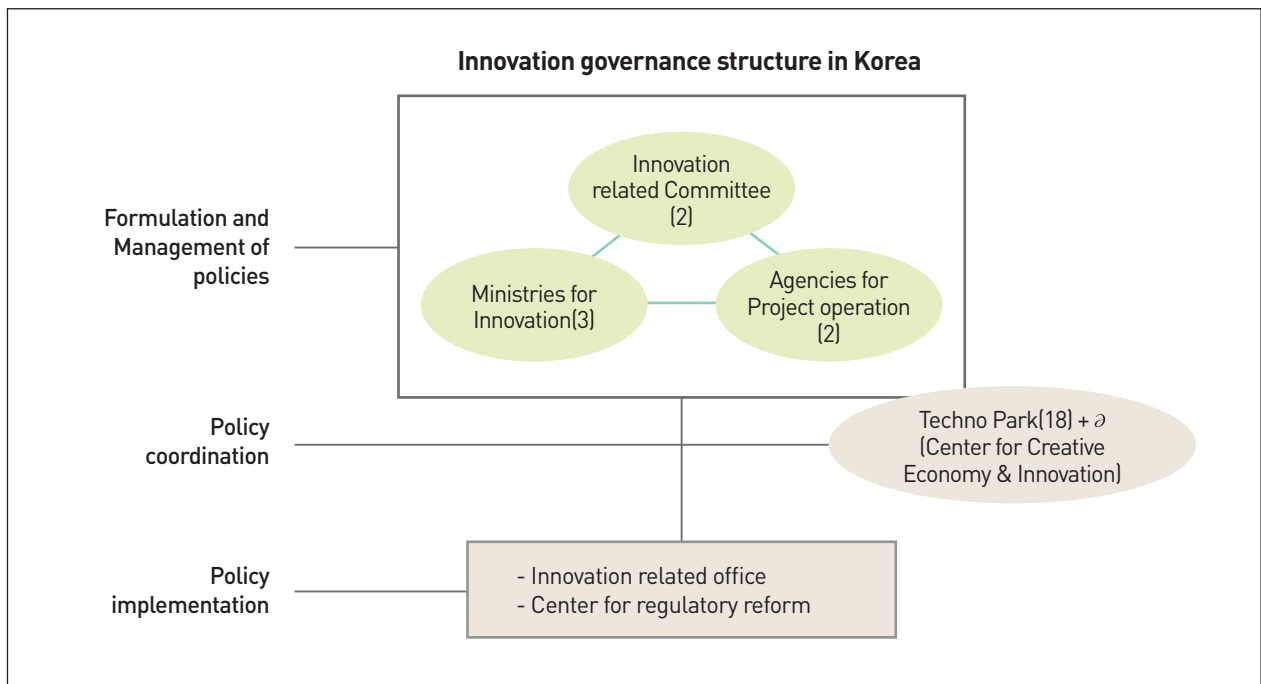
Innovation governance structure in Korea

Formulation and Management of policies

Innovation related Committee (2)

Ministries for Innovation(3)

Agencies for Project operation (2)

Policy coordination

Techno Park(18) + $\partial$ (Center for Creative Economy & Innovation)

Policy implementation

- Innovation related office
- Center for regulatory reform